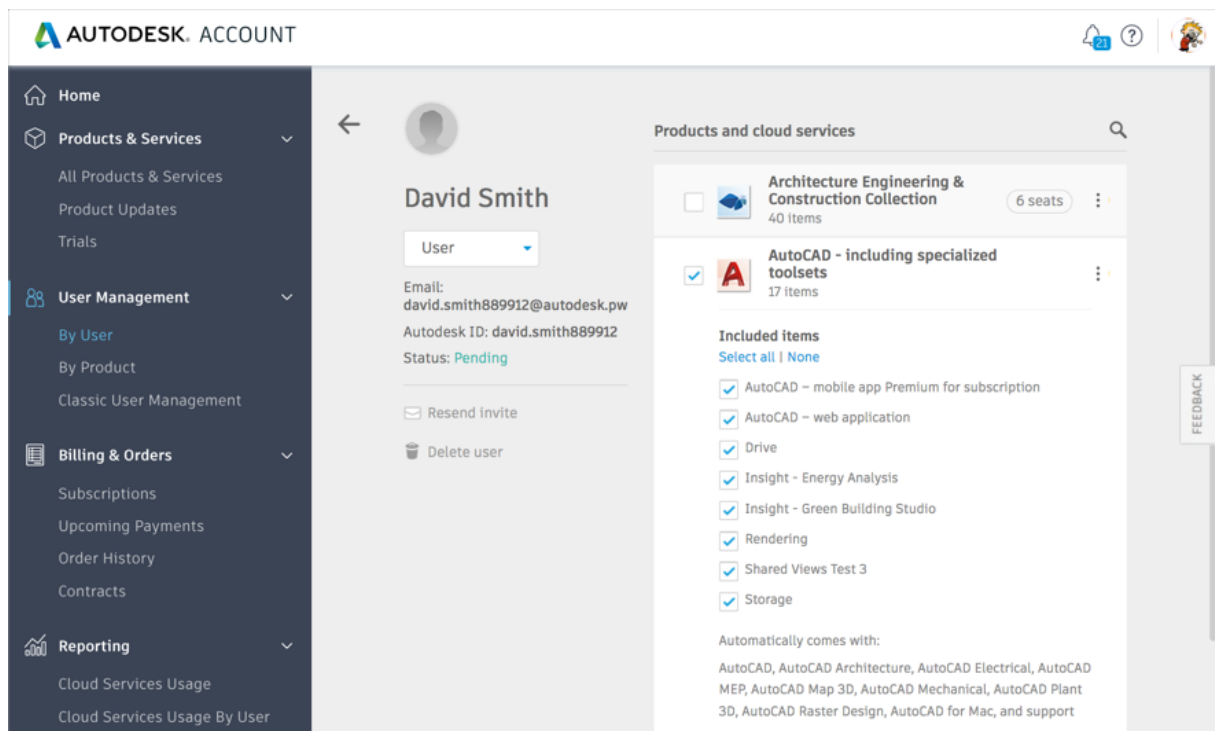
AUTODESK. ACCOUNT

21

Home

Products & Services

All Products & Services

Product Updates

Trials

User Management

By User

By Product

Classic User Management

Billing & Orders

Subscriptions

Upcoming Payments

Order History

Contracts

Reporting

Cloud Services Usage

Cloud Services Usage By User

David Smith

User

Email:
david.smith889912@autodesk.pw

Autodesk ID: david.smith889912

Status: Pending

Resend invite

Delete user

Products and cloud services

Architecture Engineering & Construction Collection
40 items

6 seats

AutoCAD - including specialized toolsets
17 items

Included items

Select all | None

AutoCAD – mobile app Premium for subscription

AutoCAD – web application

Drive

Insight - Energy Analysis

Insight - Green Building Studio

Rendering

Shared Views Test 3

Storage

Automatically comes with:

AutoCAD, AutoCAD Architecture, AutoCAD Electrical, AutoCAD MEP, AutoCAD Map 3D, AutoCAD Mechanical, AutoCAD Plant 3D, AutoCAD Raster Design, AutoCAD for Mac, and support

FEEDBACK